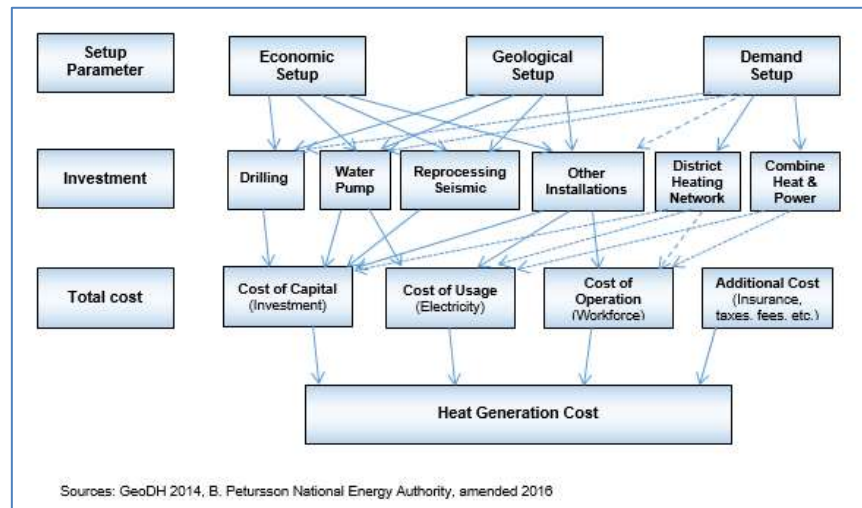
Setup Parameter

Economic Setup

Geological Setup

Demand Setup

Investment

Drilling

Water Pump

Reprocessing Seismic

Other Installations

District Heating Network

Combine Heat & Power

Total cost

Cost of Capital (Investment)

Cost of Usage (Electricity)

Cost of Operation (Workforce)

Additional Cost (Insurance, taxes. fees. etc.)

Heat Generation Cost

Sources: GeoDH 2014, B. Petursson National Energy Authority, amended 2016